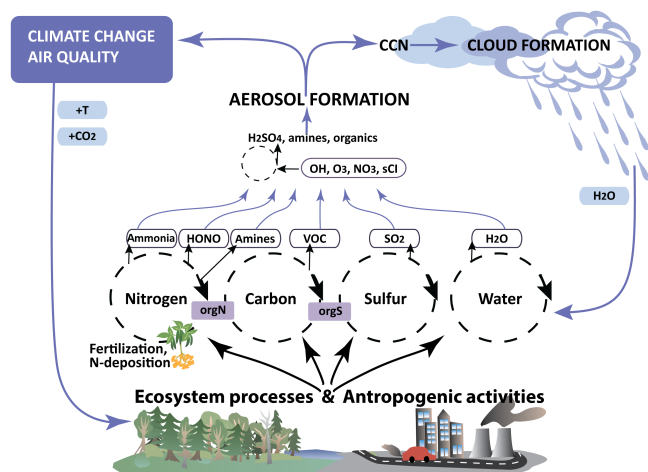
CLIMATE CHANGE
AIR QUALITY

CCN

CLOUD FORMATION

+T

+CO2

AEROSOL FORMATION

$H_2SO_4$, amines, organics

OH, $O_3$, $NO_3$, sCI

$H_2O$

Ammonia

HONO

Amines

VOC

$SO_2$

$H_2O$

Nitrogen

orgN

Carbon

orgS

Sulfur

Water

Fertilization, N-deposition

Ecosystem processes & Antropogenic activities